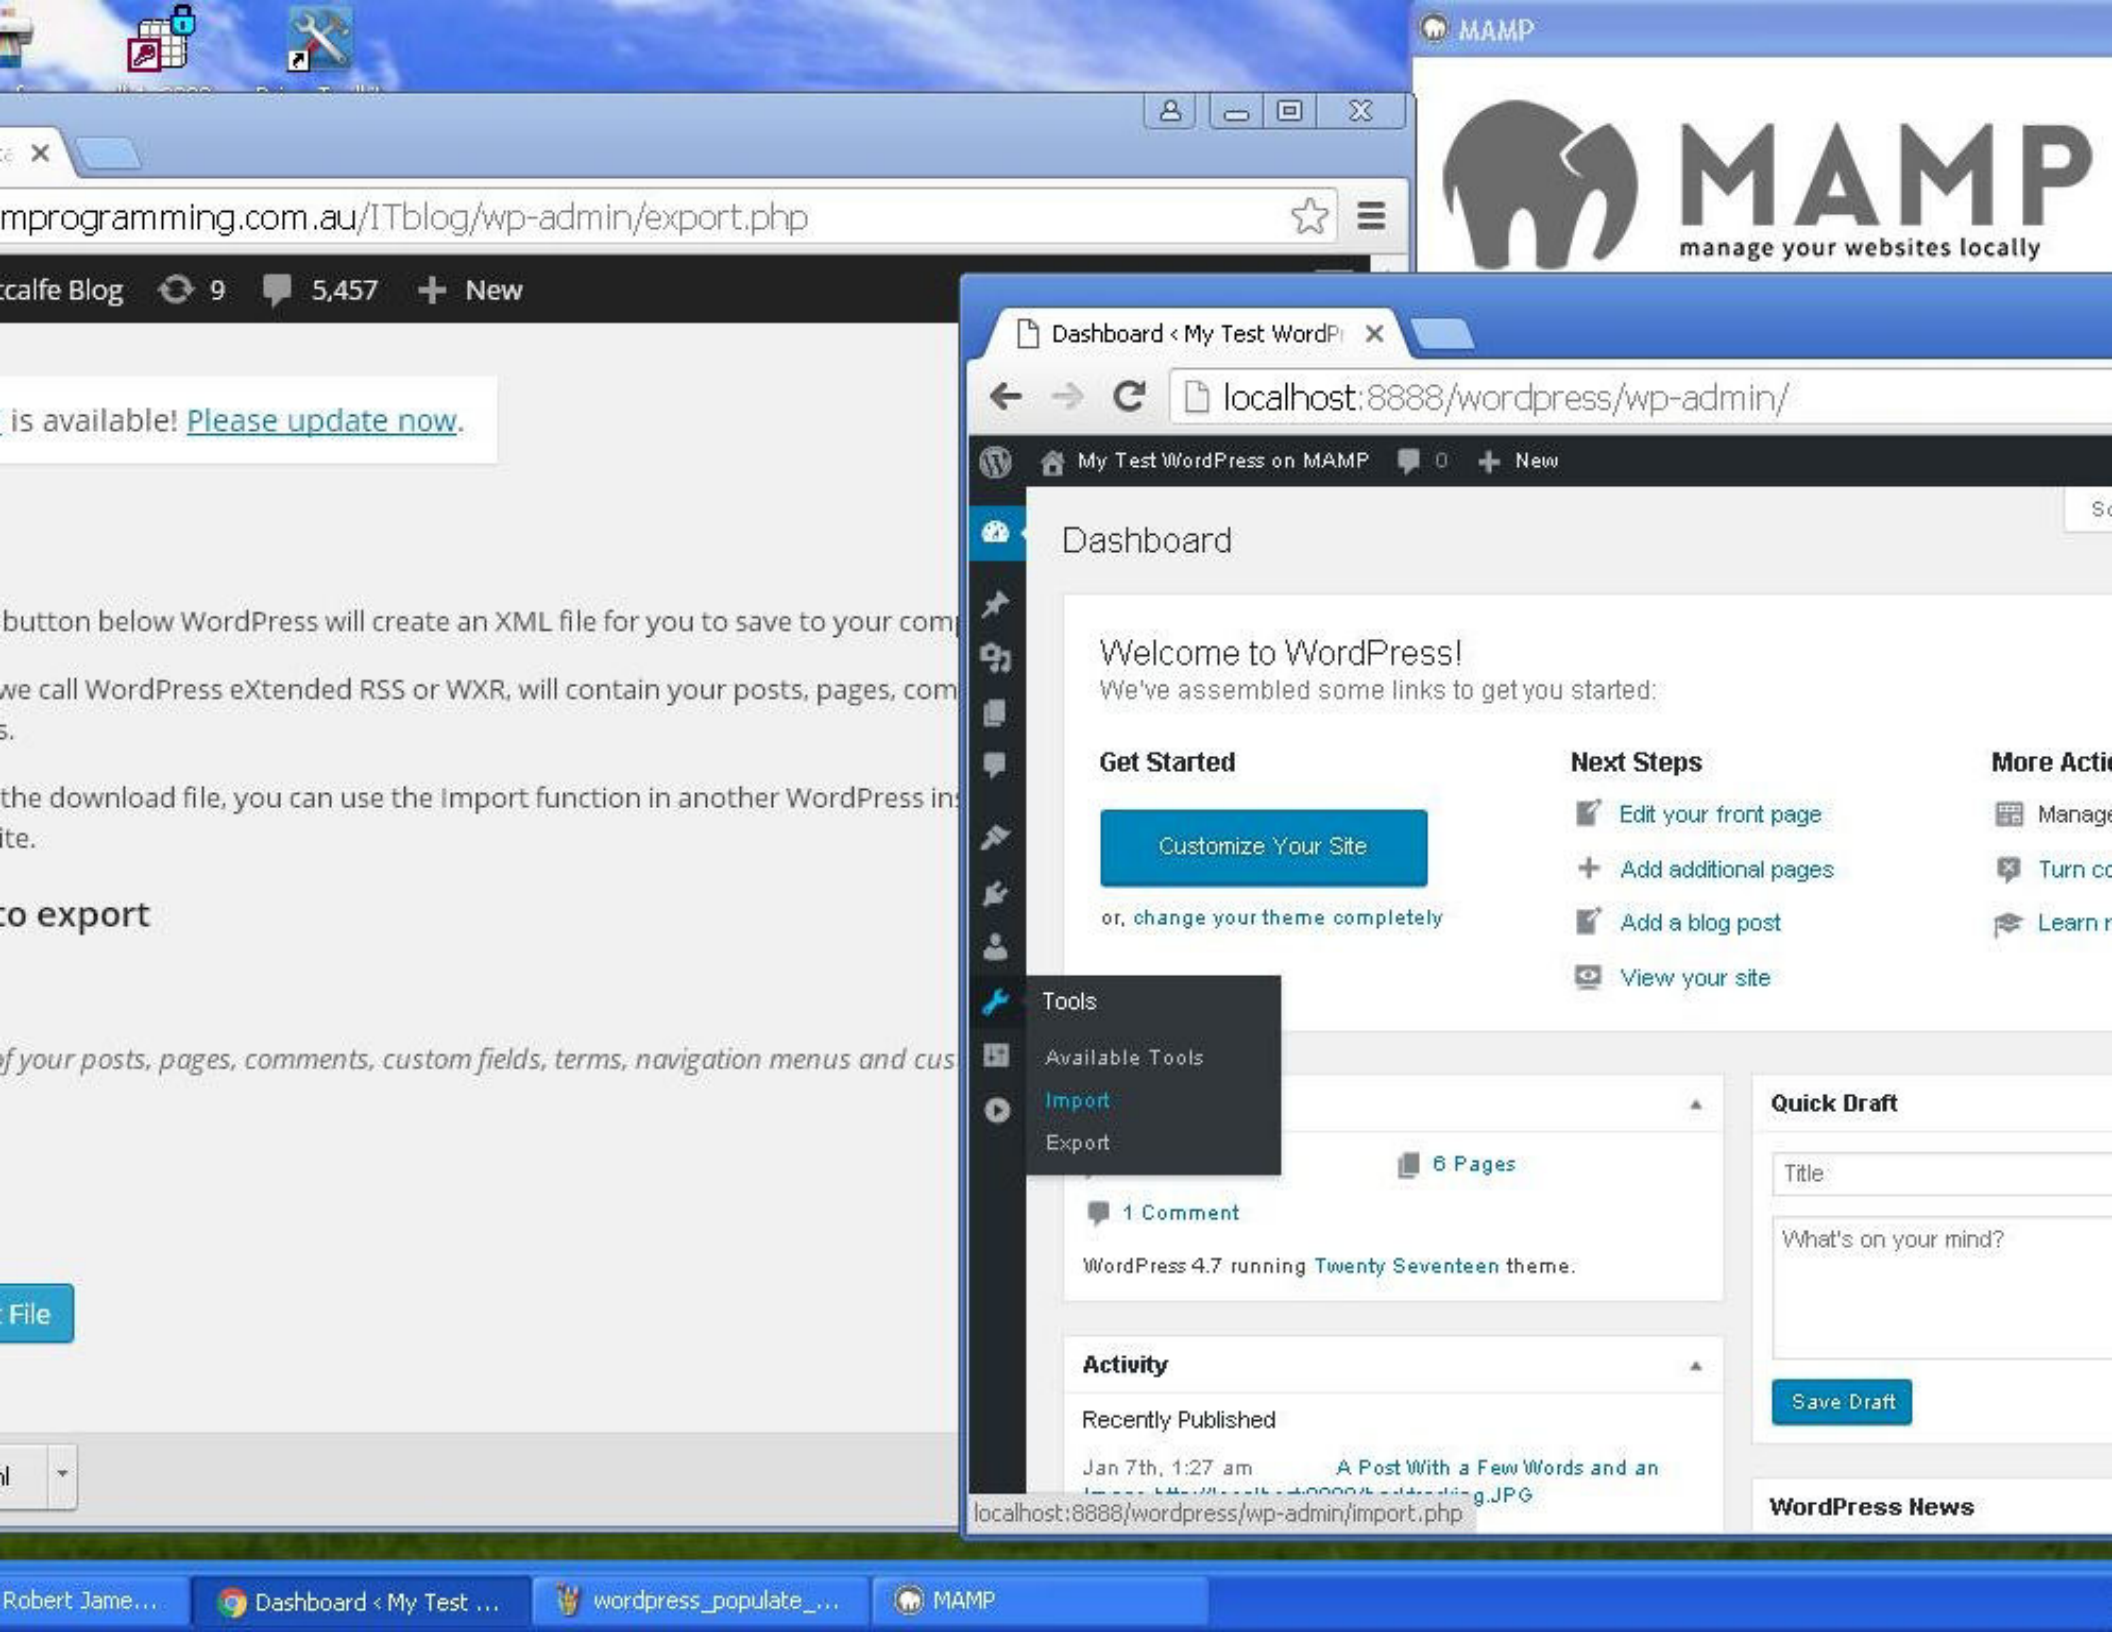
MAMP

MAMP
manage your websites locally

mprogramming.com.au/ITblog/wp-admin/export.php

tcalfe Blog 9 5,457 New

is available! Please update now.

button below WordPress will create an XML file for you to save to your com

we call WordPress eXtended RSS or WXR, will contain your posts, pages, com
s.

the download file, you can use the Import function in another WordPress in
ite.

to export

f your posts, pages, comments, custom fields, terms, navigation menus and cus

File

Dashboard ‹ My Test WordP

localhost:8888/wordpress/wp-admin/

My Test WordPress on MAMP 0 New

Dashboard

Welcome to WordPress!
We've assembled some links to get you started:

Get Started

Customize Your Site

or, change your theme completely

Next Steps

Edit your front page

Add additional pages

Add a blog post

View your site

More Acti

Manage

Turn c

Learn

Tools

Available Tools

Import

Export

6 Pages

1 Comment

WordPress 4.7 running Twenty Seventeen theme.

Quick Draft

Title

What's on your mind?

Save Draft

Activity

Recently Published

Jan 7th, 1:27 am A Post With a Few Words and an

localhost:8888/wordpress/wp-admin/import.php

WordPress News

Robert Jame...

Dashboard ‹ My Test ...

wordpress_populate_...

MAMP